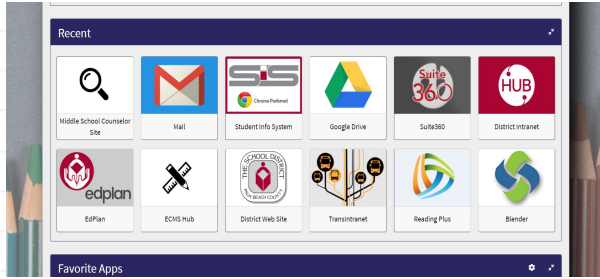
Recent

Middle School Counselor Site

Mail

SIS
Chrome Preferred
Student Info System

Google Drive

Suite 360
Suite360

HUB
District Intranet

edplan
EdPlan

ECMS Hub

THE SCHOOL DISTRICT
PALM BEACH COUNTY
District Web Site

TransIntranet

Reading Plus

Blender

Favorite Apps